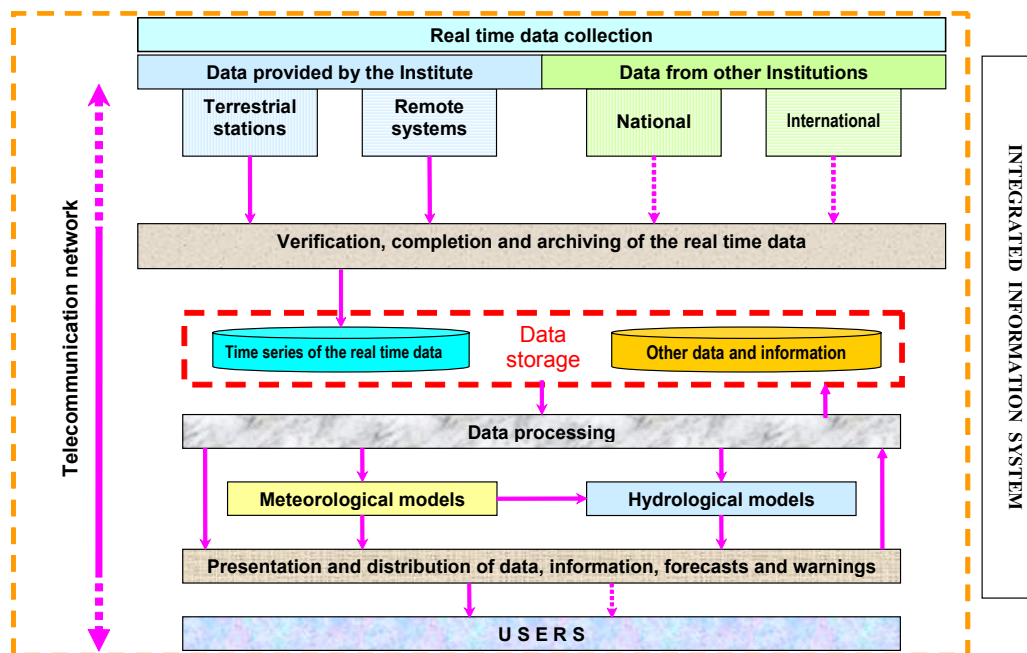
Real time data collection

Data provided by the Institute

Data from other Institutions

Terrestrial stations

Remote systems

National

International

Verification, completion and archiving of the real time data

Time series of the real time data

Data storage

Other data and information

Data processing

Meteorological models

Hydrological models

Presentation and distribution of data, information, forecasts and warnings

U S E R S

Telecommunication network

INTEGRATED INFORMATION SYSTEM